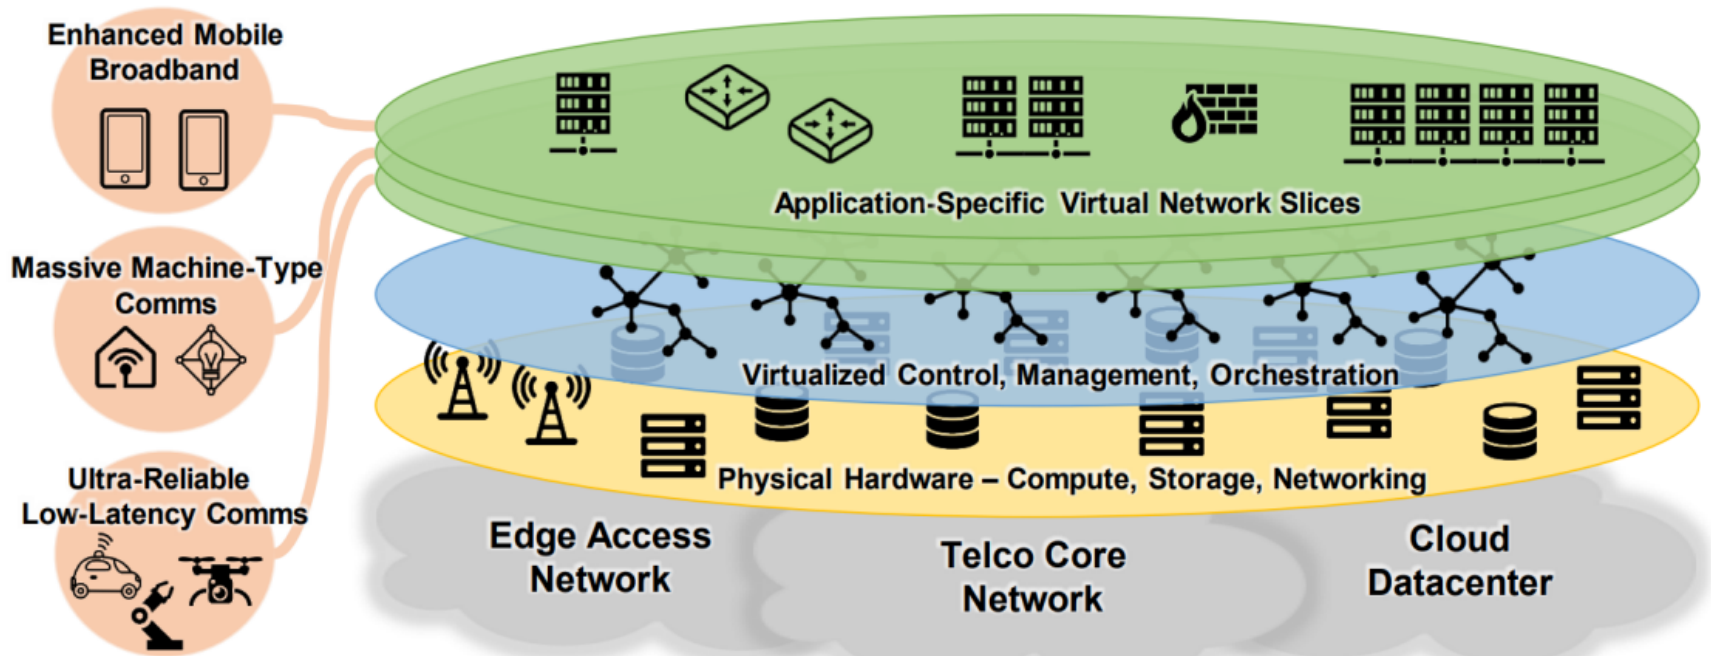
Enhanced Mobile Broadband

Massive Machine-Type Comms

Ultra-Reliable Low-Latency Comms

Application-Specific Virtual Network Slices

Virtualized Control, Management, Orchestration

Physical Hardware – Compute, Storage, Networking

Edge Access Network

Telco Core Network

Cloud Datacenter